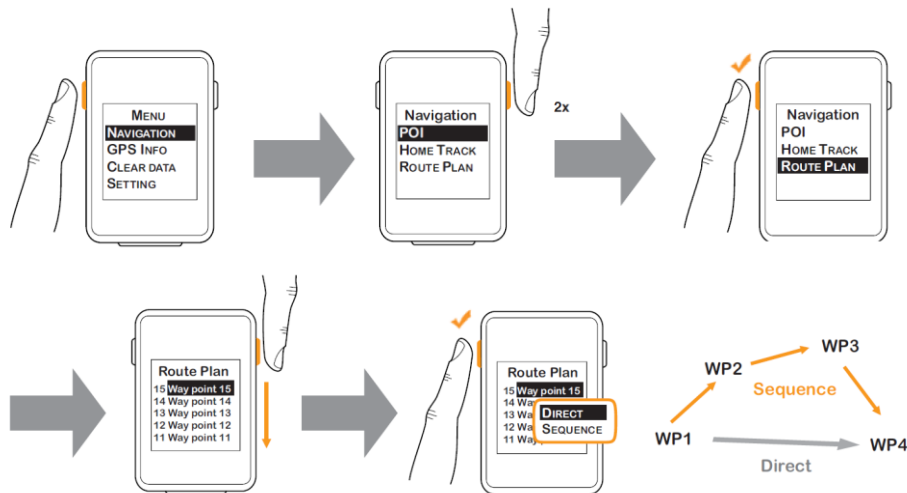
Menu
Navigation
GPS Info
Clear data
Setting

Navigation
POI
Home Track
Route Plan

2x

Navigation
POI
Home Track
Route Plan

Route Plan
15 Way point 15
14 Way point 14
13 Way point 13
12 Way point 12
11 Way point 11

Route Plan
15 Way point 15
14 Way point 14
13 Way point 13
12 Way point 12
11 Way point 11
Direct
Sequence

WP2
WP3
Sequence
WP1
WP4
Direct